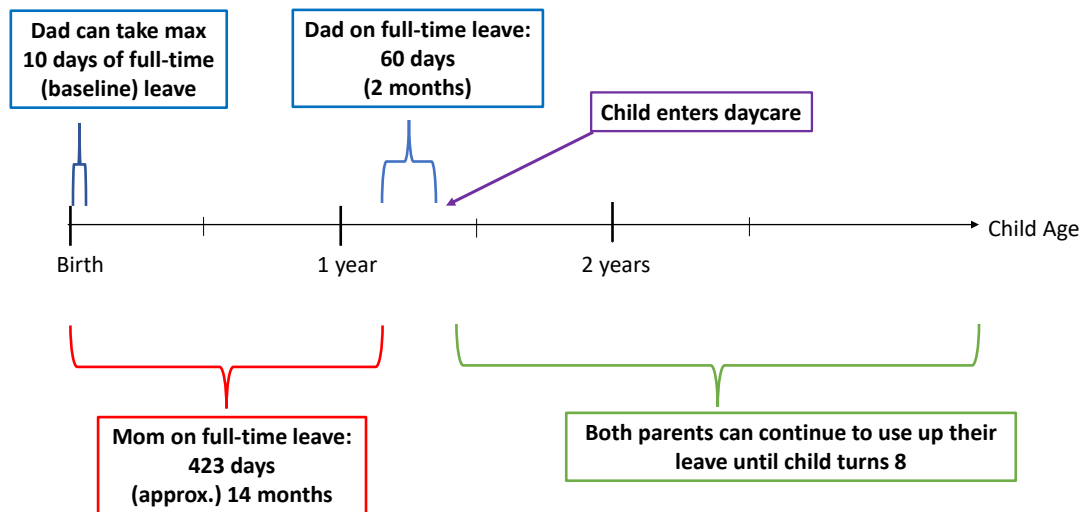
Dad can take max 10 days of full-time (baseline) leave

Dad on full-time leave: 60 days (2 months)

Child enters daycare

Child Age

Birth

1 year

2 years

Mom on full-time leave: 423 days (approx.) 14 months

Both parents can continue to use up their leave until child turns 8